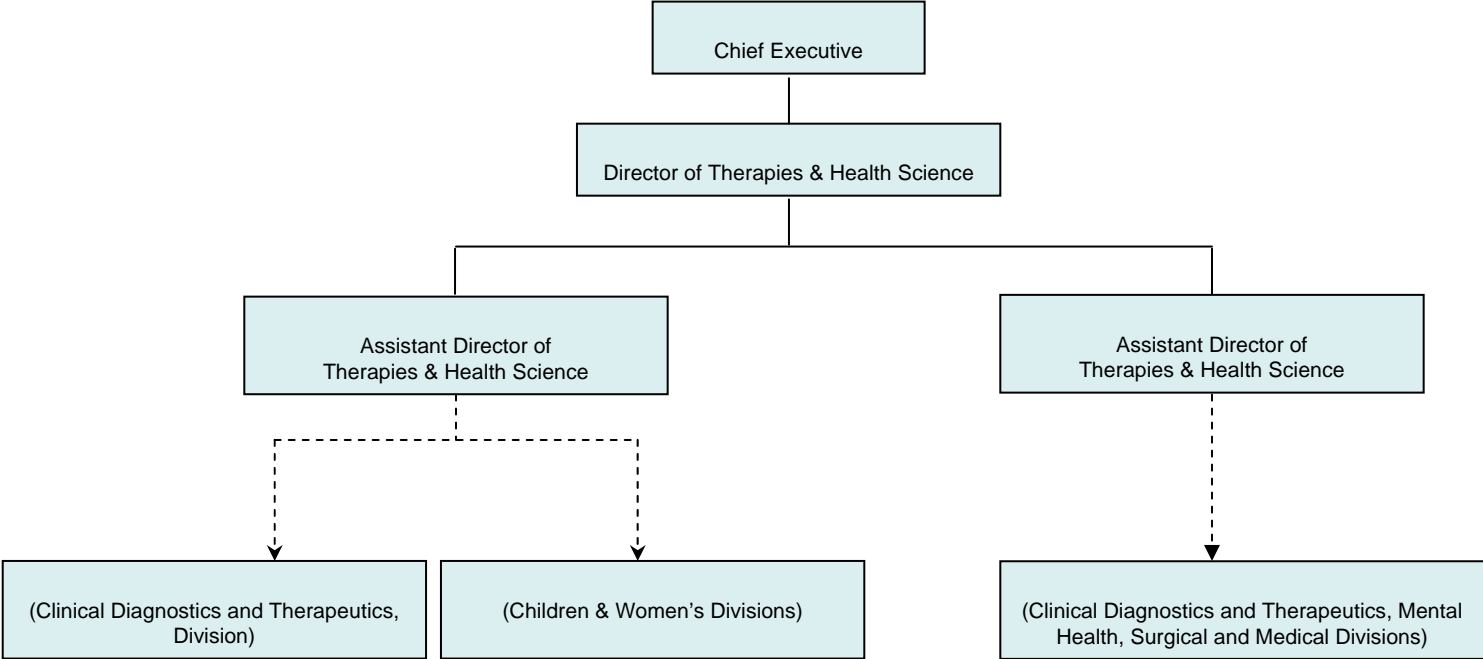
Chief Executive

Director of Therapies & Health Science

Assistant Director of Therapies & Health Science

Assistant Director of Therapies & Health Science

(Clinical Diagnostics and Therapeutics, Division)

(Children & Women's Divisions)

(Clinical Diagnostics and Therapeutics, Mental Health, Surgical and Medical Divisions)